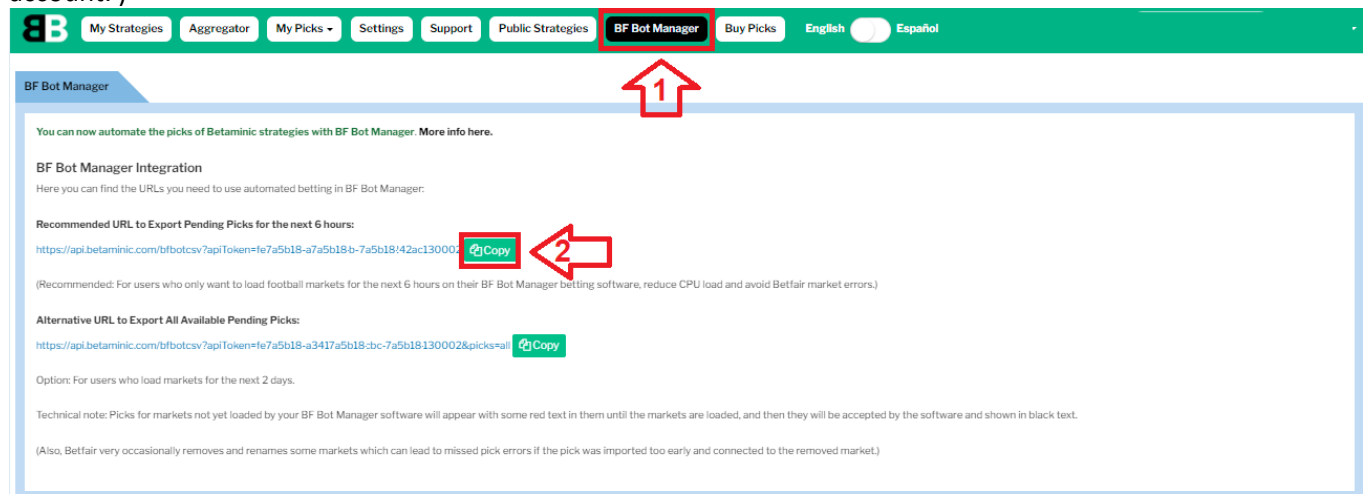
BB My Strategies Aggregator My Picks Settings Support Public Strategies BF Bot Manager Buy Picks English Español

1

BF Bot Manager

You can now automate the picks of Betaminic strategies with BF Bot Manager. More info here.

BF Bot Manager Integration

Here you can find the URLs you need to use automated betting in BF Bot Manager:

Recommended URL to Export Pending Picks for the next 6 hours:

https://api.betaminic.com/bfbotcsv?apiToken=fe7a5b18-a7a5b18-b-7a5b18!42ac130002 Copy 2

(Recommended: For users who only want to load football markets for the next 6 hours on their BF Bot Manager betting software, reduce CPU load and avoid Betfair market errors.)

Alternative URL to Export All Available Pending Picks:

https://api.betaminic.com/bfbotcsv?apiToken=fe7a5b18-a3417a5b18-bc-7a5b18130002&picks=all Copy

Option: For users who load markets for the next 2 days.

Technical note: Picks for markets not yet loaded by your BF Bot Manager software will appear with some red text in them until the markets are loaded, and then they will be accepted by the software and shown in black text.

(Also, Betfair very occasionally removes and renames some markets which can lead to missed pick errors if the pick was imported too early and connected to the removed market.)